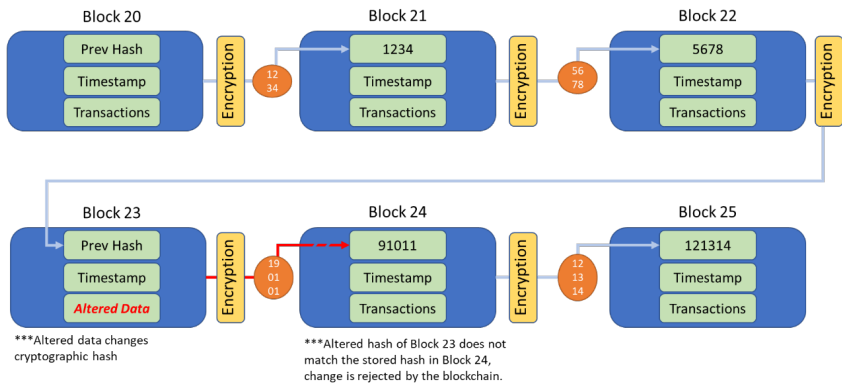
Block 20

Prev Hash

Timestamp

Transactions

Encryption

12 34

Block 21

1234

Timestamp

Transactions

Encryption

56 78

Block 22

5678

Timestamp

Transactions

Encryption

Block 23

Prev Hash

Timestamp

Altered Data

Encryption

19 01 01

Block 24

91011

Timestamp

Transactions

Encryption

12 13 14

Block 25

121314

Timestamp

Transactions

***Altered data changes cryptographic hash

***Altered hash of Block 23 does not match the stored hash in Block 24, change is rejected by the blockchain.